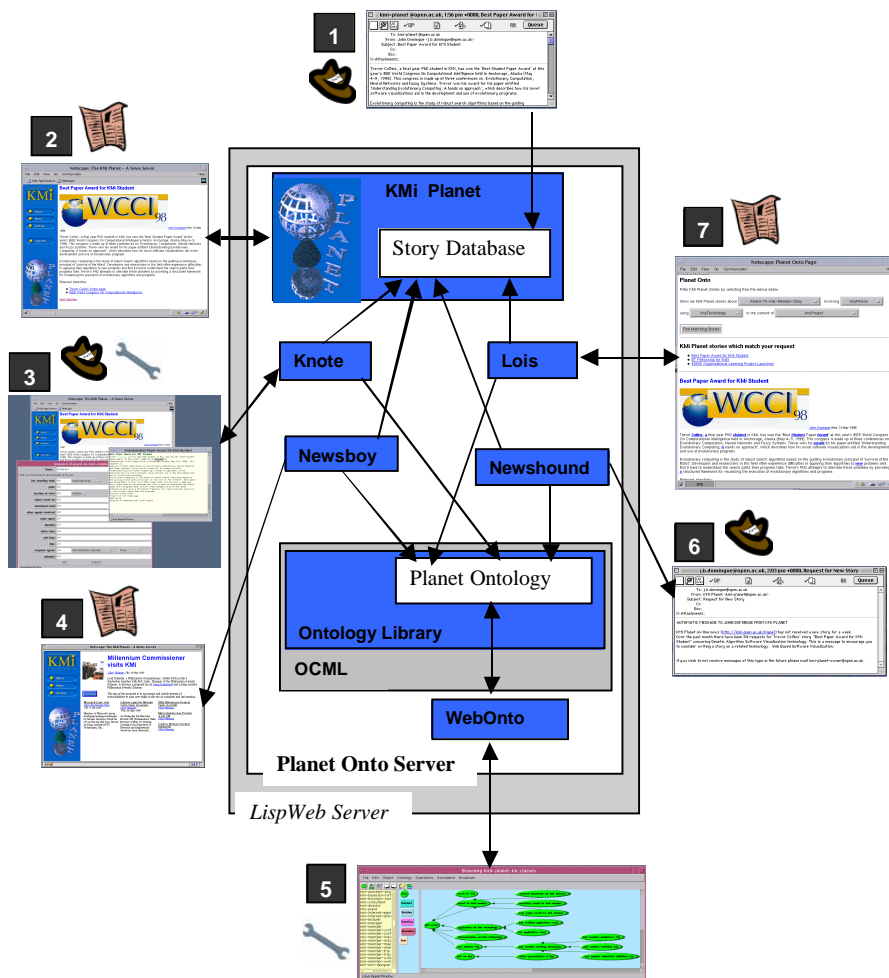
1

kmi-planet @open.ac.uk, 1:56 pm +0000, Best Paper Award for

To: kmi-planet @open.ac.uk
From: John Domingue <j.b.domingue@open.ac.uk>
Subject: Best Paper Award for KMi Student
Cc:
Bcc:
X-Attachments:

Trevor Collins, a final-year PhD student in KMi, has won the 'Best Student Paper Award' at this year's IEEE World Congress On Computational Intelligence held in Anchorage, Alaska (May 4-9, 1998). This congress is made up of three conferences on: Evolutionary Computation, Neural Networks and Fuzzy Systems. Trevor won his award for his paper entitled 'Understanding Evolutionary Computing: A hands on approach', which describes two first level software visualizations aid to the development and use of evolutionary programs.

Evolutionary computing is the study of robust search algorithms based on the guiding

2

Netscape: The KMi Planet - A News Server

Best Paper Award for KMi Student

WCCI 98

KMi Planet

Story Database

7

Netscape: Planet Onto Page

Planet Onto

KMi Planet stories which match your request

Best Paper Award for KMi Student

WCCI 98

3

Knote

Lois

Newsboy

Newshound

6

jb.domingue@open.ac.uk, 2:03 pm +0000, Request for New Story

To: j.b.domingue@open.ac.uk
From: KMi Planet
Subject: Request for New Story

AUTOMATIC MESSAGE TO JOHN DOMINGUE FROM KMI PLANET

Planet Ontology

Ontology Library

OCML

4

Millennium Commissioner visits KMi

WebOnto

Planet Onto Server

LispWeb Server

5

Browsing kmi-planet-kb classes